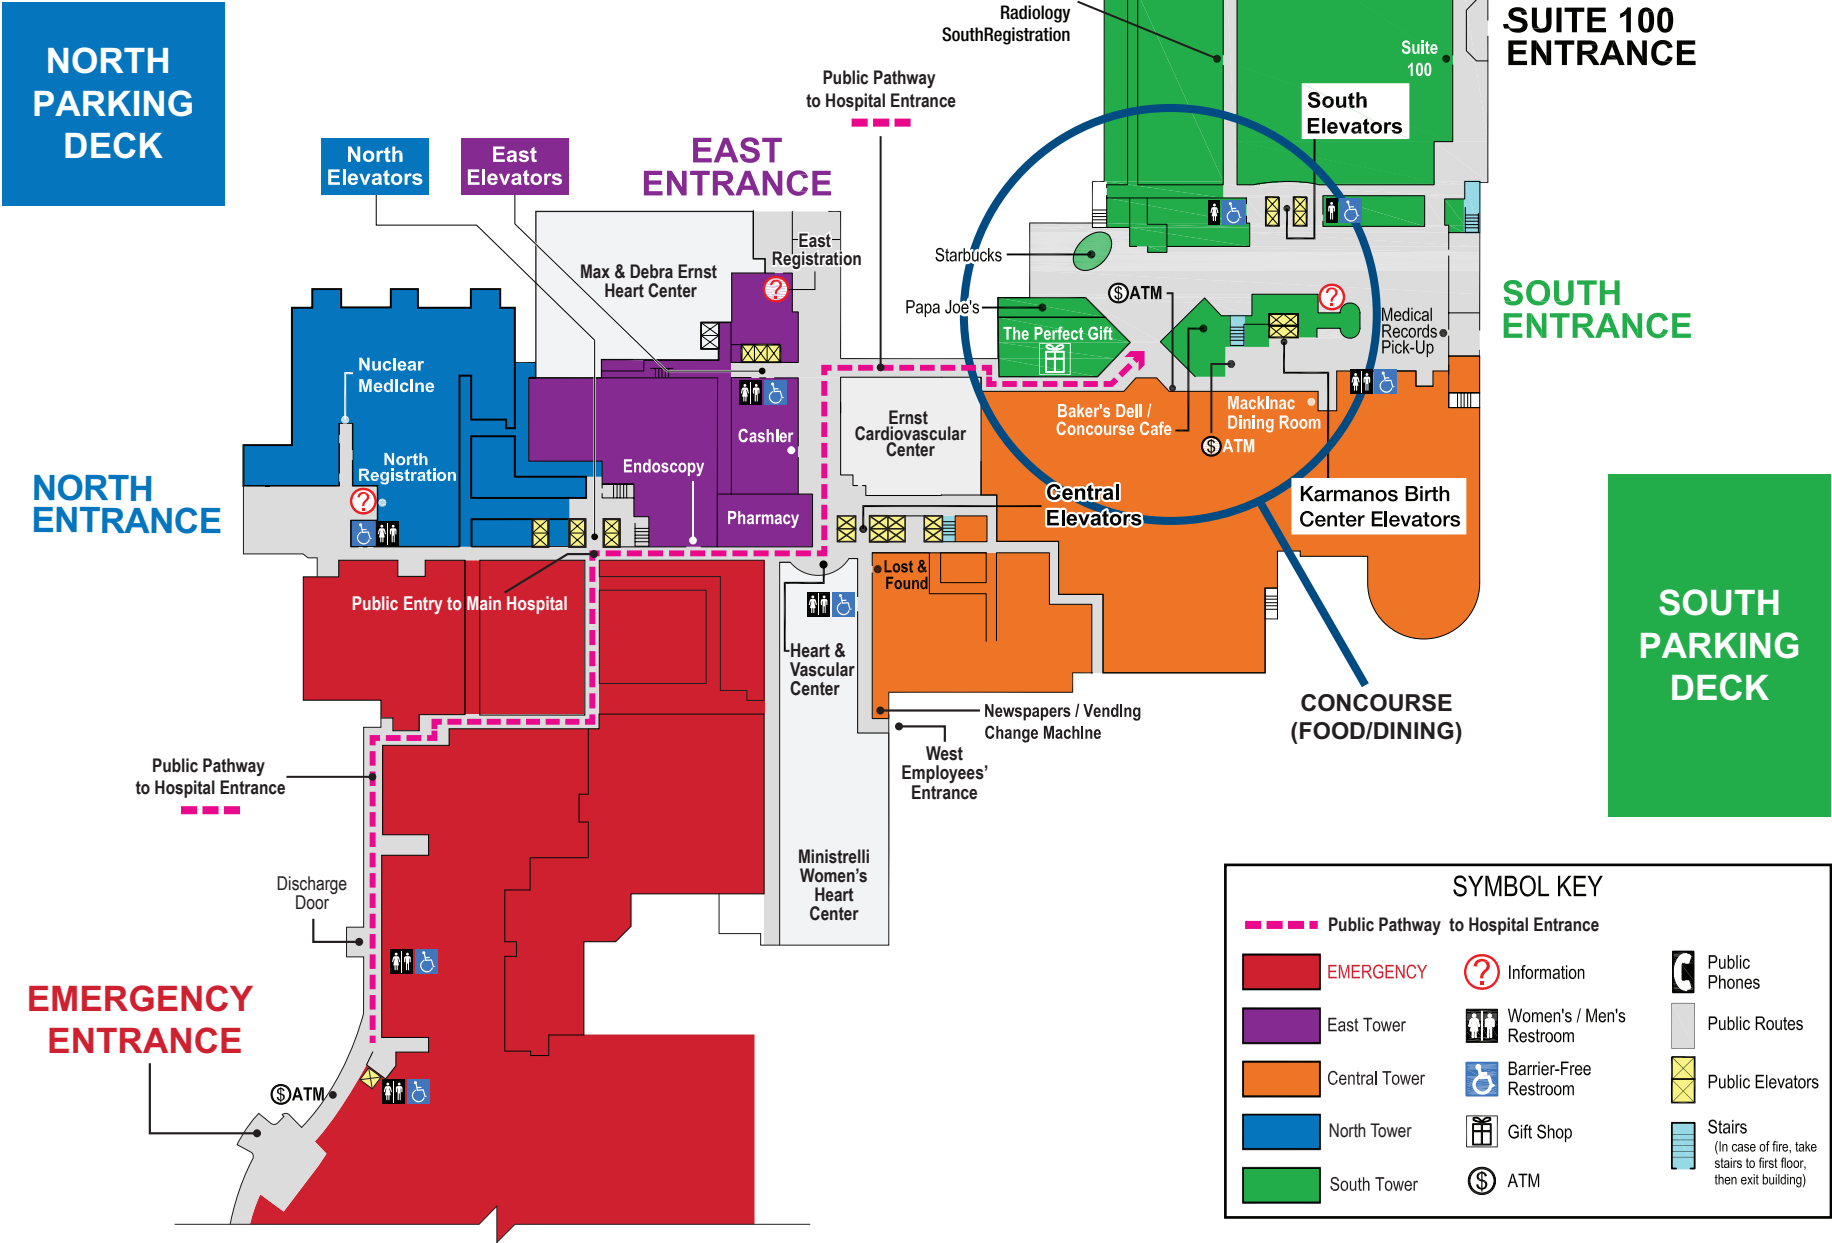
NORTH PARKING DECK

North Elevators

East Elevators

EAST ENTRANCE

Public Pathway to Hospital Entrance

Radiology SouthRegistration

SUITE 100 ENTRANCE

Suite 100

South Elevators

Max & Debra Ernst Heart Center

East Registration

Starbucks

Papa Joe's

ATM

The Perfect Gift

Medical Records Pick-Up

SOUTH ENTRANCE

Nuclear Medicine

North Registration

NORTH ENTRANCE

Cashier

Endoscopy

Pharmacy

Ernst Cardiovascular Center

Baker's Deli / Concourse Cafe

Mackinac Dining Room

ATM

Central Elevators

Karmanos Birth Center Elevators

SOUTH PARKING DECK

Public Entry to Main Hospital

Lost & Found

Heart & Vascular Center

Newspapers / Vending Change Machine

West Employees' Entrance

CONCOURSE (FOOD/DINING)

Public Pathway to Hospital Entrance

Discharge Door

Ministrelli Women's Heart Center

EMERGENCY ENTRANCE

ATM

SYMBOL KEY

Public Pathway to Hospital Entrance

| | | |
|---|---|---|
| EMERGENCY | Information | Public Phones |
| East Tower | Women's / Men's Restroom | Public Routes |
| Central Tower | Barrier-Free Restroom | Public Elevators |
| North Tower | Gift Shop | Stairs (In case of fire, take stairs to first floor, then exit building) |
| South Tower | ATM | |